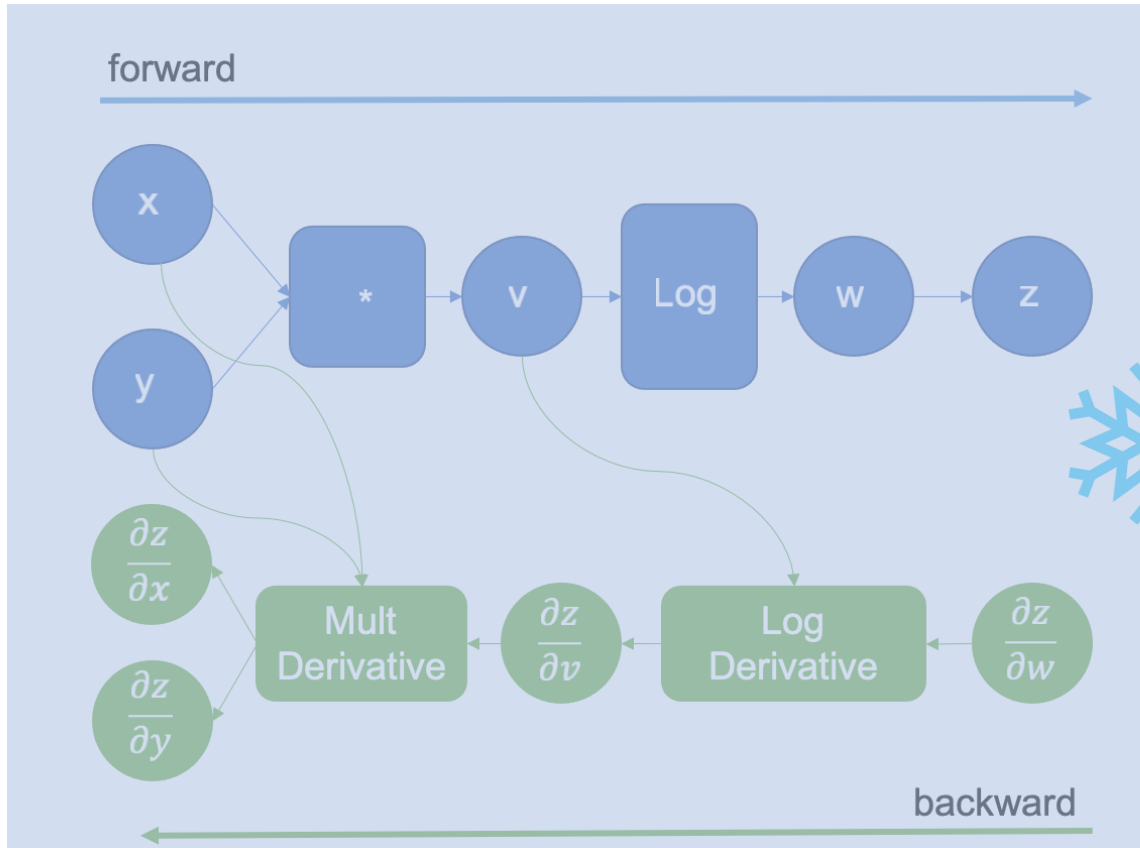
forward

x

y

*

v

Log

w

z

$\frac{\partial z}{\partial x}$

$\frac{\partial z}{\partial y}$

Mult Derivative

$\frac{\partial z}{\partial v}$

Log Derivative

$\frac{\partial z}{\partial w}$

backward